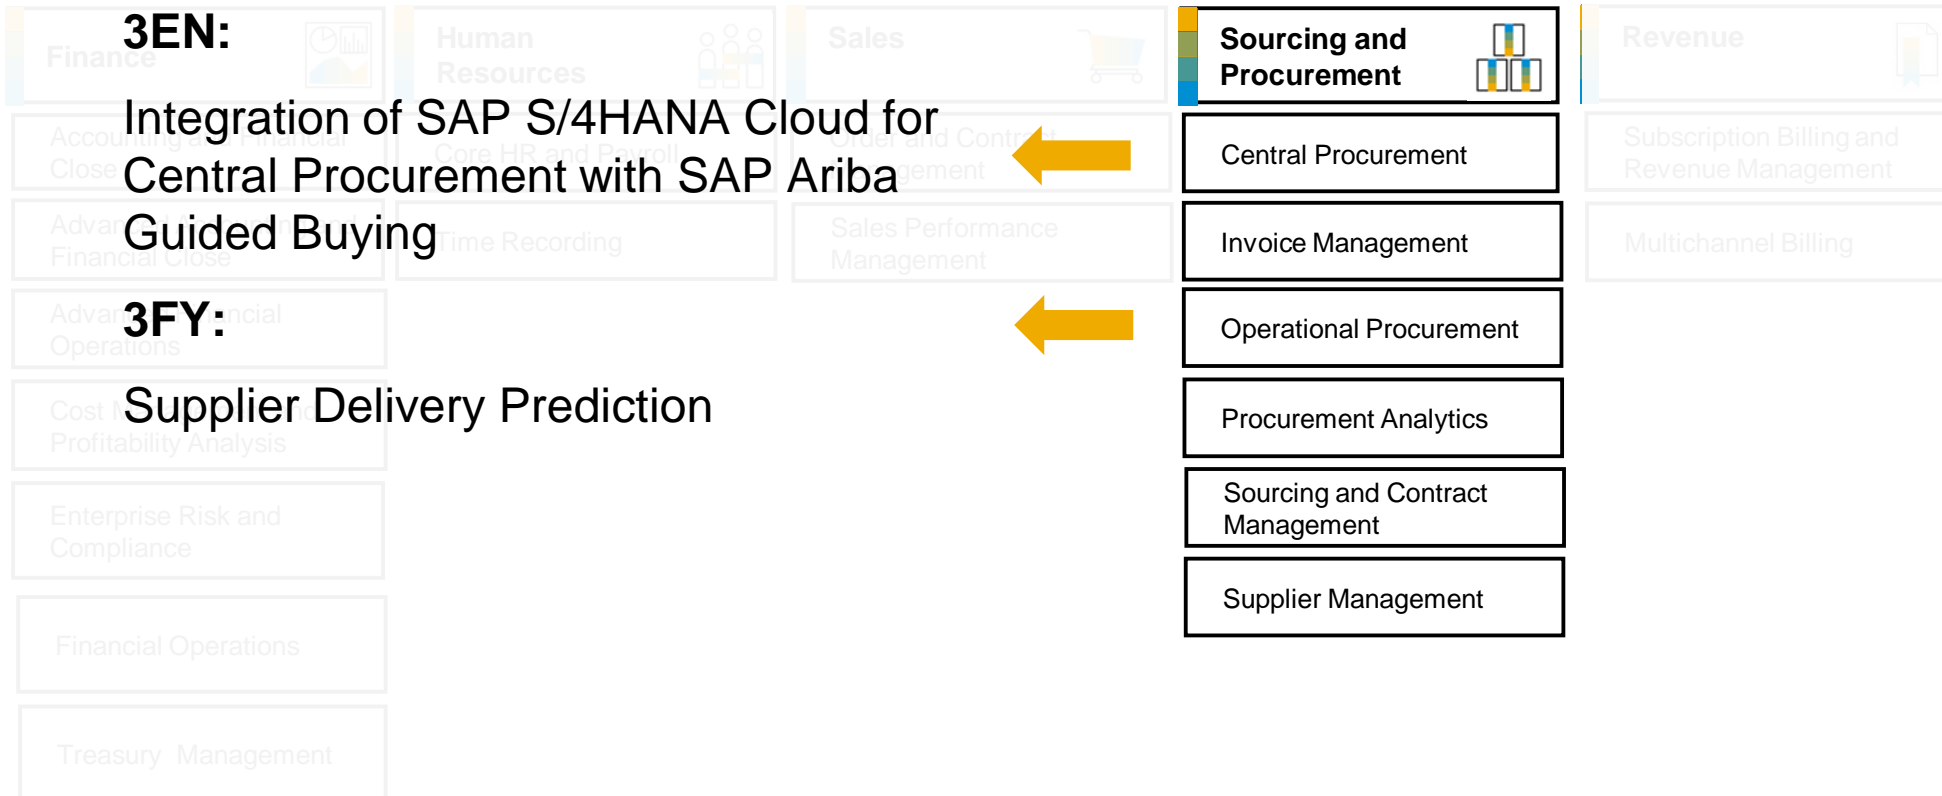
3EN:

Integration of SAP S/4HANA Cloud for Central Procurement with SAP Ariba Guided Buying

3FY:

Supplier Delivery Prediction

Sourcing and Procurement

Central Procurement

Invoice Management

Operational Procurement

Procurement Analytics

Sourcing and Contract Management

Supplier Management

Finance

Accounting and Financial Close

Advanced Financial Close

Advanced Financial Operations

Cost Management and Profitability Analysis

Enterprise Risk and Compliance

Financial Operations

Treasury Management

Human Resources

Core HR and Payroll

Time Recording

Sales

Order and Contract Management

Sales Performance Management

Revenue

Subscription Billing and Revenue Management

Multichannel Billing